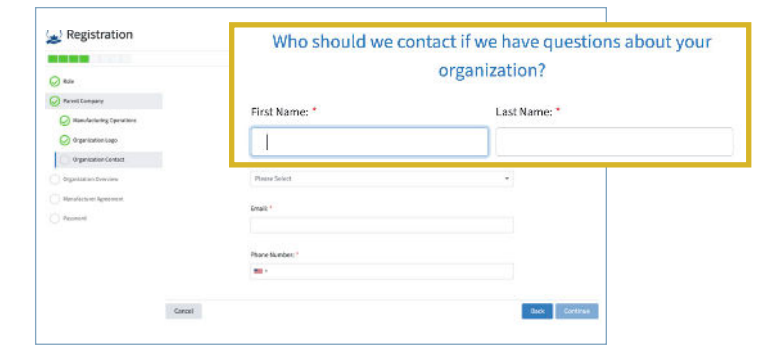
Registration

Role

Parent Company

Manufacturing Operations

Organization Logo

Organization Contact

Organization Overview

Manufacturer Agreement

Payment

Who should we contact if we have questions about your organization?

First Name: *

Last Name: *

Please Select

Email: *

Phone Number: *

Cancel

Back

Continue